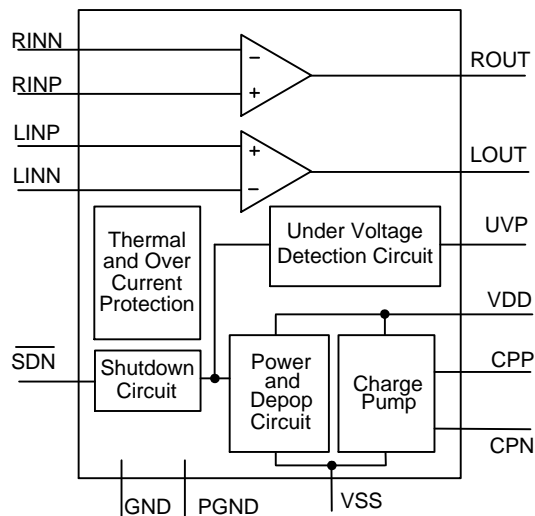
RINN
RINP
LINP
LINN
−
+
+
−
ROUT
LOUT
Thermal and Over Current Protection
Under Voltage Detection Circuit
UVP
VDD
$\overline{SDN}$
Shutdown Circuit
Power and Depop Circuit
Charge Pump
CPP
CPN
GND
PGND
VSS